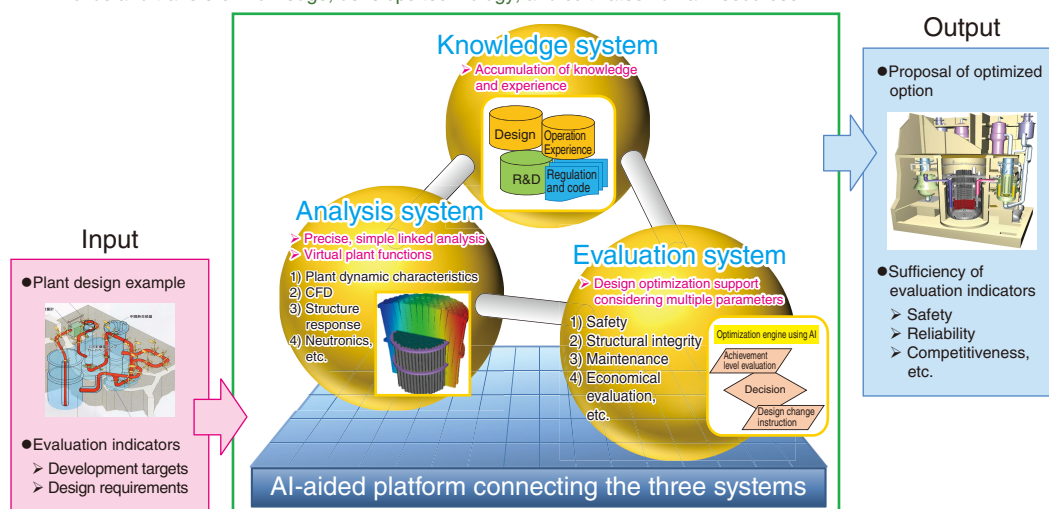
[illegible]

Input

●Plant design example

●Evaluation indicators
➢ Development targets
➢ Design requirements

Knowledge system
➢ Accumulation of knowledge and experience

Design
Operation Experience
R&D
Regulation and code

Analysis system
➢ Precise, simple linked analysis
➢ Virtual plant functions
1) Plant dynamic characteristics
2) CFD
3) Structure response
4) Neutronics, etc.

Evaluation system
➢ Design optimization support considering multiple parameters
1) Safety
2) Structural integrity
3) Maintenance
4) Economical evaluation, etc.

Optimization engine using AI
Achievement level evaluation
Decision
Design change instruction

AI-aided platform connecting the three systems

Output

●Proposal of optimized option

●Sufficiency of evaluation indicators
➢ Safety
➢ Reliability
➢ Competitiveness, etc.